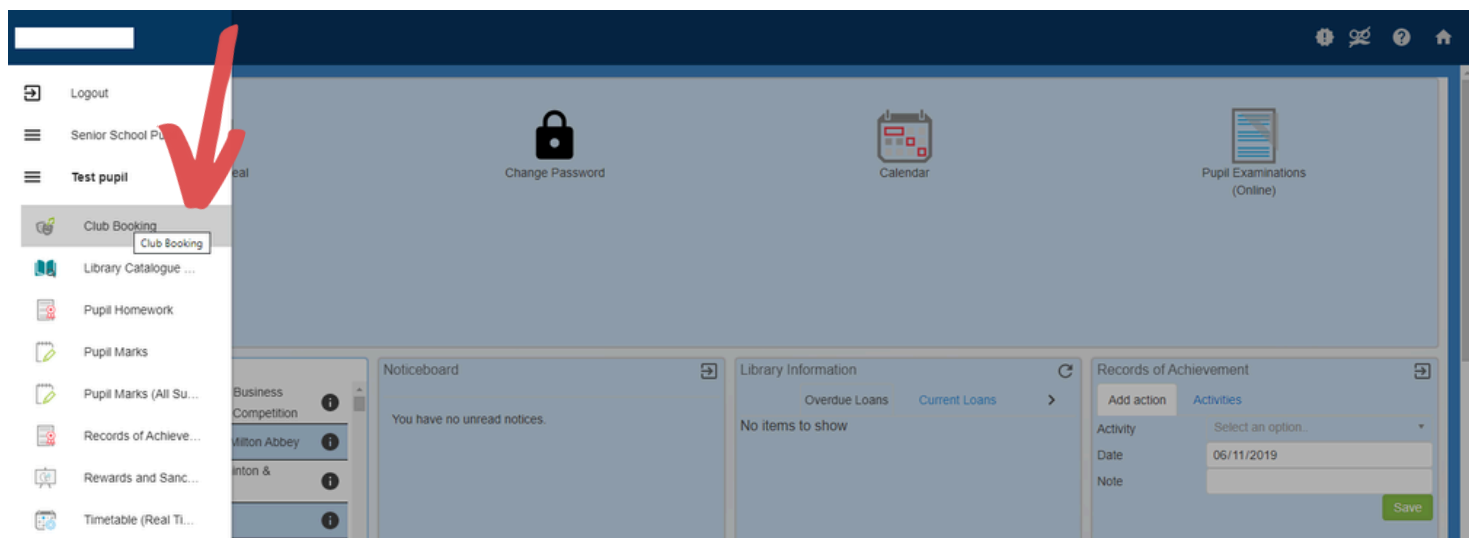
Logout

Senior School Pu

Test pupil

Club Booking

Club Booking

Library Catalogue ...

Pupil Homework

Pupil Marks

Pupil Marks (All Su...

Records of Achieve...

Rewards and Sanc...

Timetable (Real Ti...

eal

Change Password

Calendar

Pupil Examinations (Online)

Business Competition

Milton Abbey

inton &

Noticeboard

You have no unread notices.

Library Information

Overdue Loans

Current Loans

No items to show

Records of Achievement

Add action

Activities

Activity

Select an option..

Date

06/11/2019

Note

Save